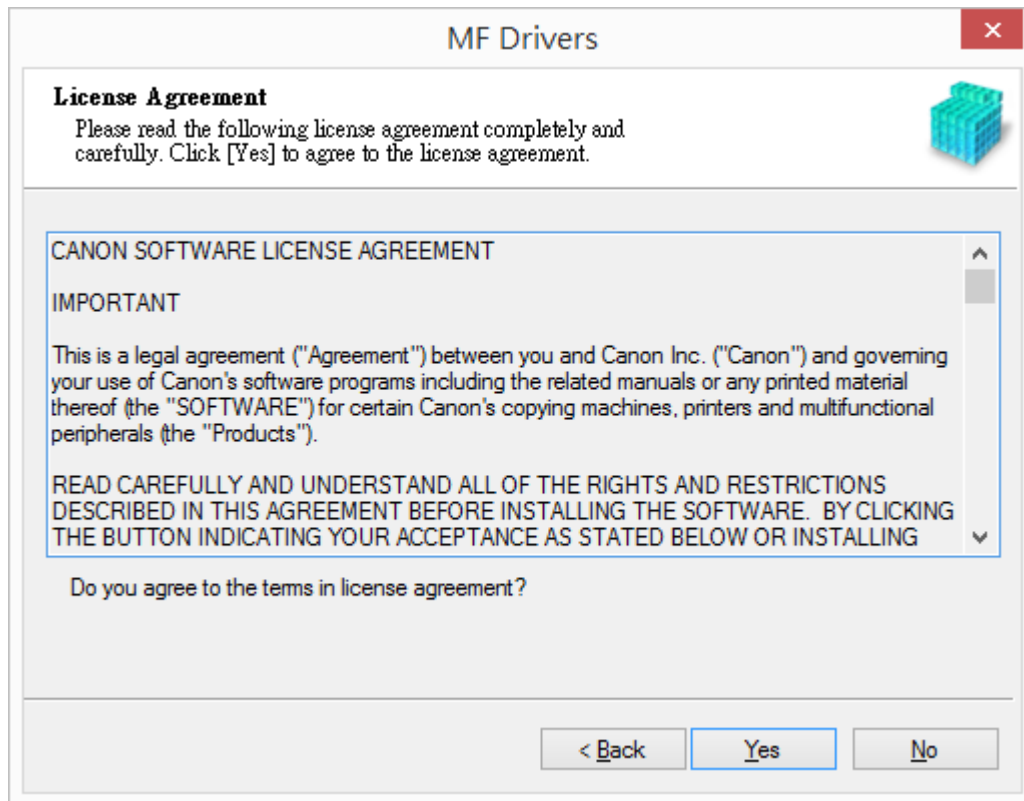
MF Drivers

License Agreement

Please read the following license agreement completely and carefully. Click [Yes] to agree to the license agreement.

CANON SOFTWARE LICENSE AGREEMENT

IMPORTANT

This is a legal agreement ("Agreement") between you and Canon Inc. ("Canon") and governing your use of Canon's software programs including the related manuals or any printed material thereof (the "SOFTWARE") for certain Canon's copying machines, printers and multifunctional peripherals (the "Products").

READ CAREFULLY AND UNDERSTAND ALL OF THE RIGHTS AND RESTRICTIONS DESCRIBED IN THIS AGREEMENT BEFORE INSTALLING THE SOFTWARE. BY CLICKING THE BUTTON INDICATING YOUR ACCEPTANCE AS STATED BELOW OR INSTALLING

Do you agree to the terms in license agreement?

< Back

Yes

No